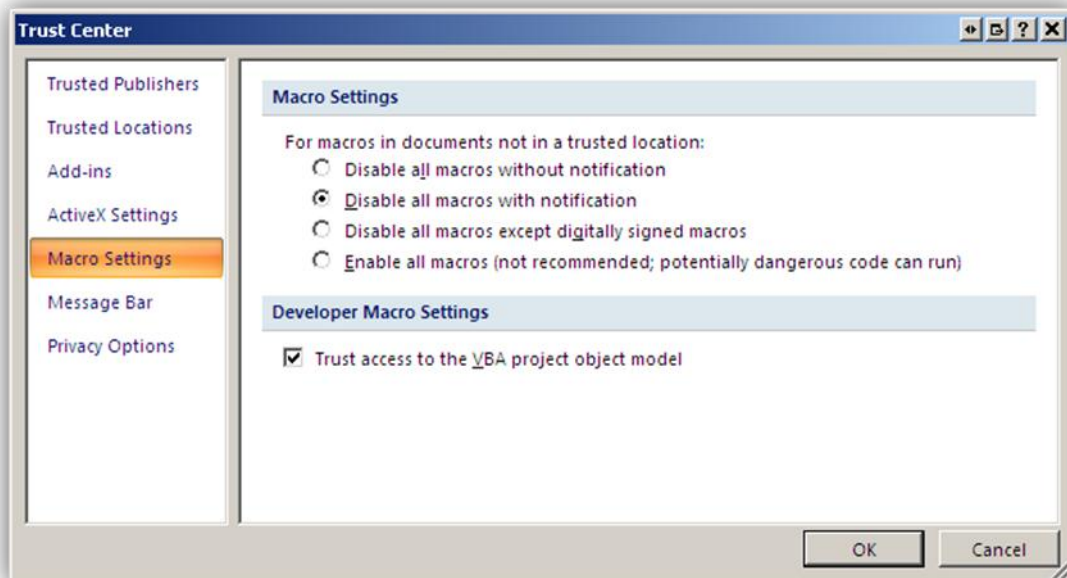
Trust Center

Trusted Publishers
Trusted Locations
Add-ins
ActiveX Settings
Macro Settings
Message Bar
Privacy Options

Macro Settings

For macros in documents not in a trusted location:
Disable all macros without notification
Disable all macros with notification
Disable all macros except digitally signed macros
Enable all macros (not recommended; potentially dangerous code can run)

Developer Macro Settings

Trust access to the VBA project object model

OK
Cancel